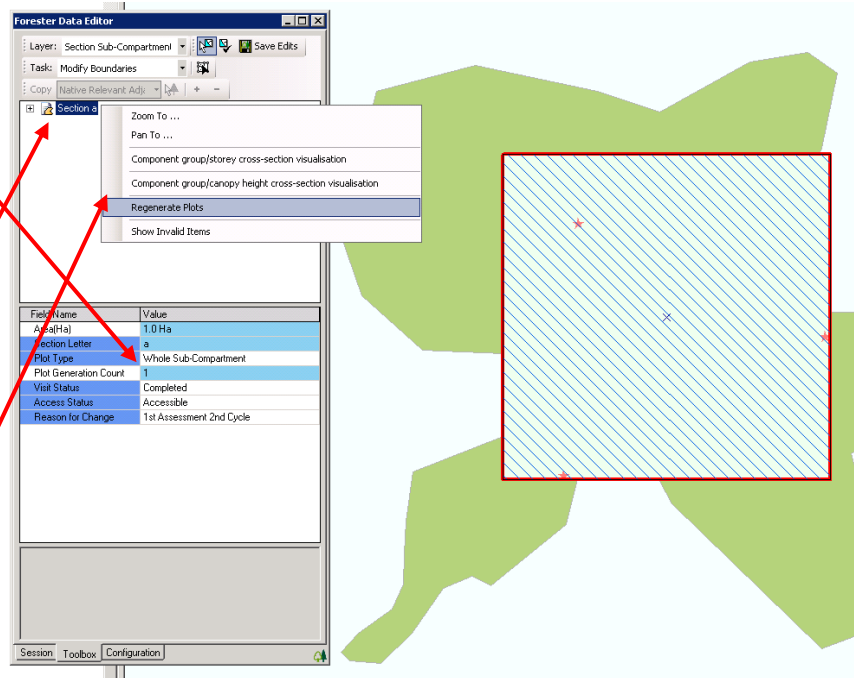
Forester Data Editor

Layer: Section Sub-Compartment Save Edits

Task: Modify Boundaries

Copy Native Relevant Adj + −

Section a

Zoom To ...
Pan To ...
Component group/storey cross-section visualisation
Component group/canopy height cross-section visualisation
Regenerate Plots
Show Invalid Items

| Field Name | Value |
|---|---|
| Area(Ha) | 1.0 Ha |
| Section Letter | a |
| Plot Type | Whole Sub-Compartment |
| Plot Generation Count | 1 |
| Visit Status | Completed |
| Access Status | Accessible |
| Reason for Change | 1st Assessment 2nd Cycle |

Session Toolbox Configuration